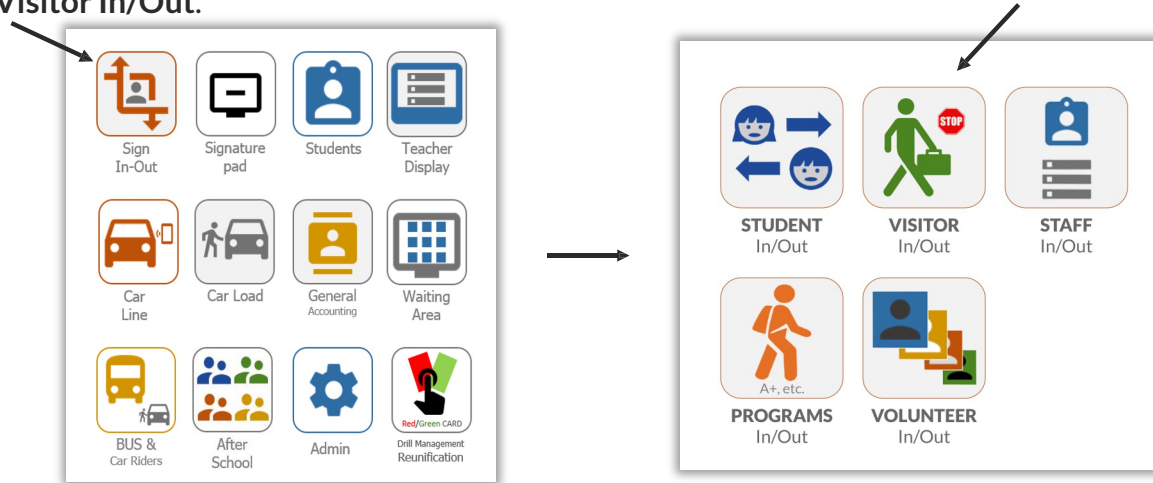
Visitor In/Out.

Sign In-Out

Signature pad

Students

Teacher Display

Car Line

Car Load

General Accounting

Waiting Area

BUS & Car Riders

After School

Admin

Red/Green CARD

Drill Management Reunification

STUDENT In/Out

STOP

VISITOR In/Out

STAFF In/Out

A+, etc.

PROGRAMS In/Out

VOLUNTEER In/Out